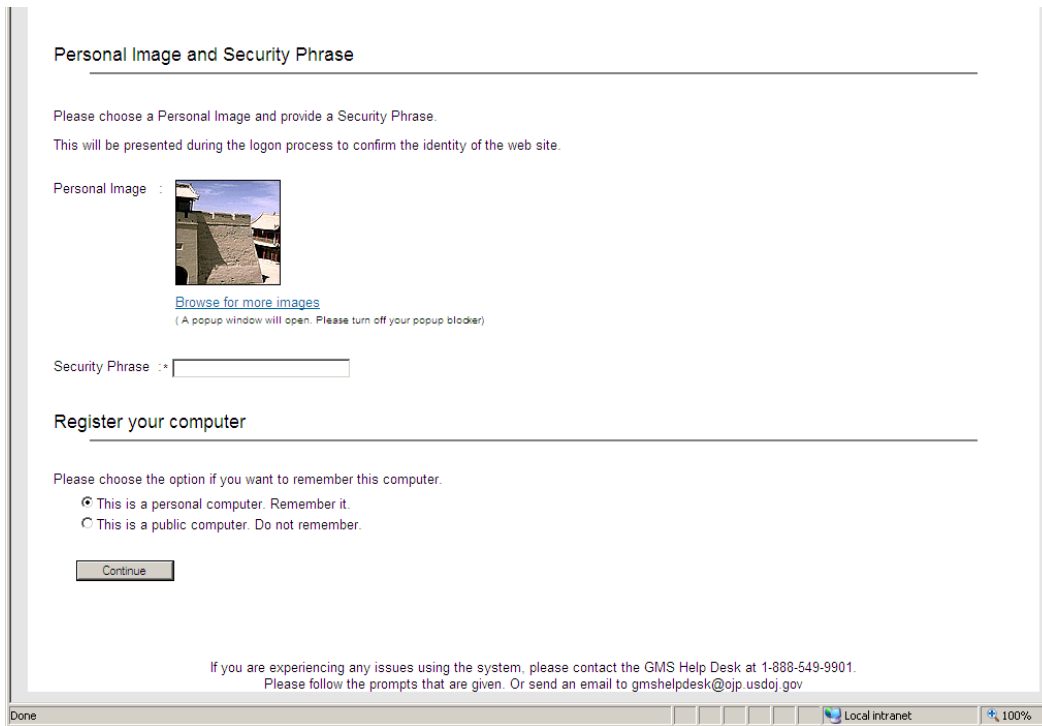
Personal Image and Security Phrase

Please choose a Personal Image and provide a Security Phrase.

This will be presented during the logon process to confirm the identity of the web site.

Personal Image :

Browse for more images
( A popup window will open. Please turn off your popup blocker)

Security Phrase :*

Register your computer

Please choose the option if you want to remember this computer.

This is a personal computer. Remember it.
This is a public computer. Do not remember.

Continue

If you are experiencing any issues using the system, please contact the GMS Help Desk at 1-888-549-9901.
Please follow the prompts that are given. Or send an email to gmshelpdesk@ojp.usdoj.gov

Done

Local intranet

100%